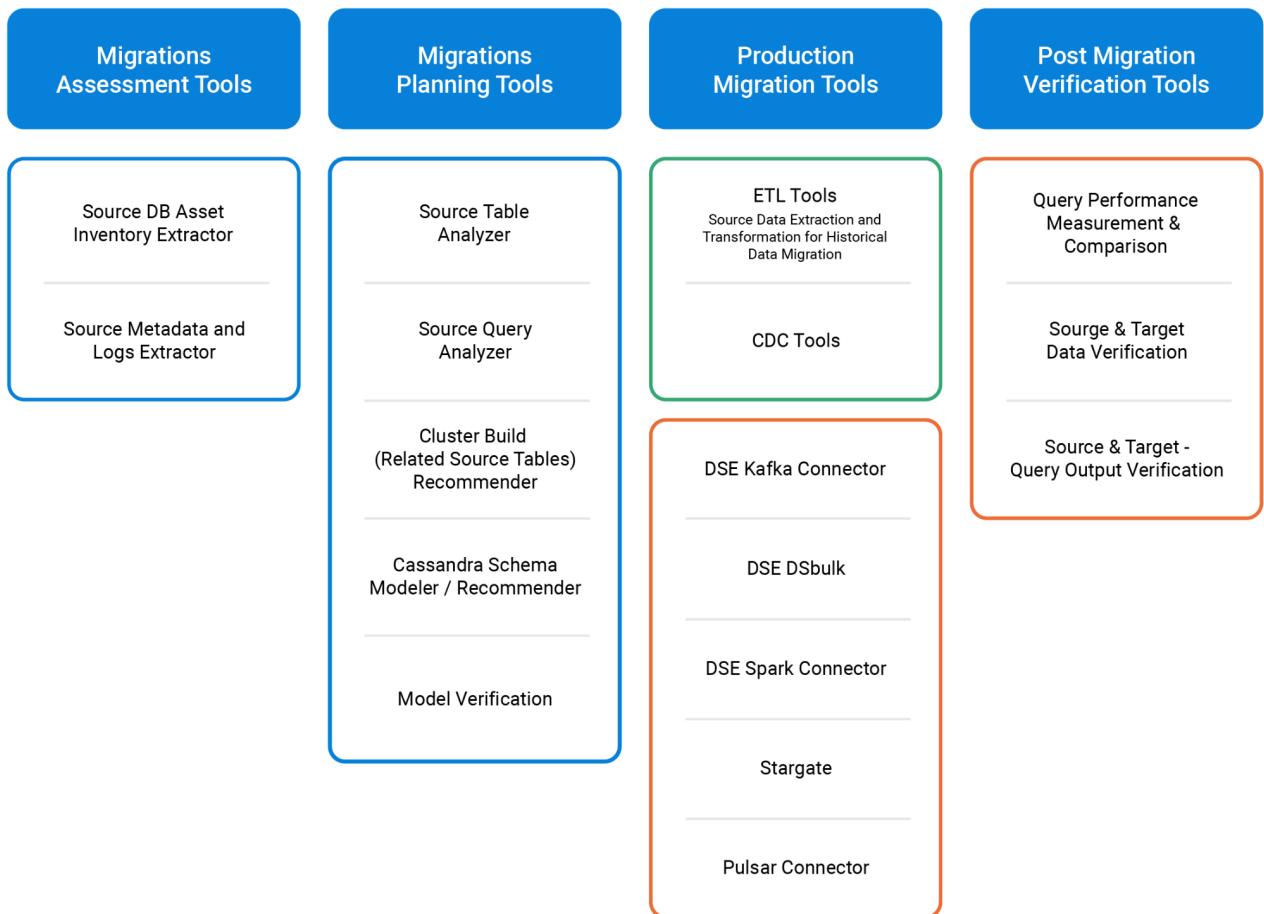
Migrations Assessment Tools

Source DB Asset Inventory Extractor

Source Metadata and Logs Extractor

Migrations Planning Tools

Source Table Analyzer

Source Query Analyzer

Cluster Build (Related Source Tables) Recommender

Cassandra Schema Modeler / Recommender

Model Verification

Production Migration Tools

ETL Tools
Source Data Extraction and Transformation for Historical Data Migration

CDC Tools

DSE Kafka Connector

DSE DSbulk

DSE Spark Connector

Stargate

Pulsar Connector

Post Migration Verification Tools

Query Performance Measurement & Comparison

Sourge & Target Data Verification

Source & Target - Query Output Verification